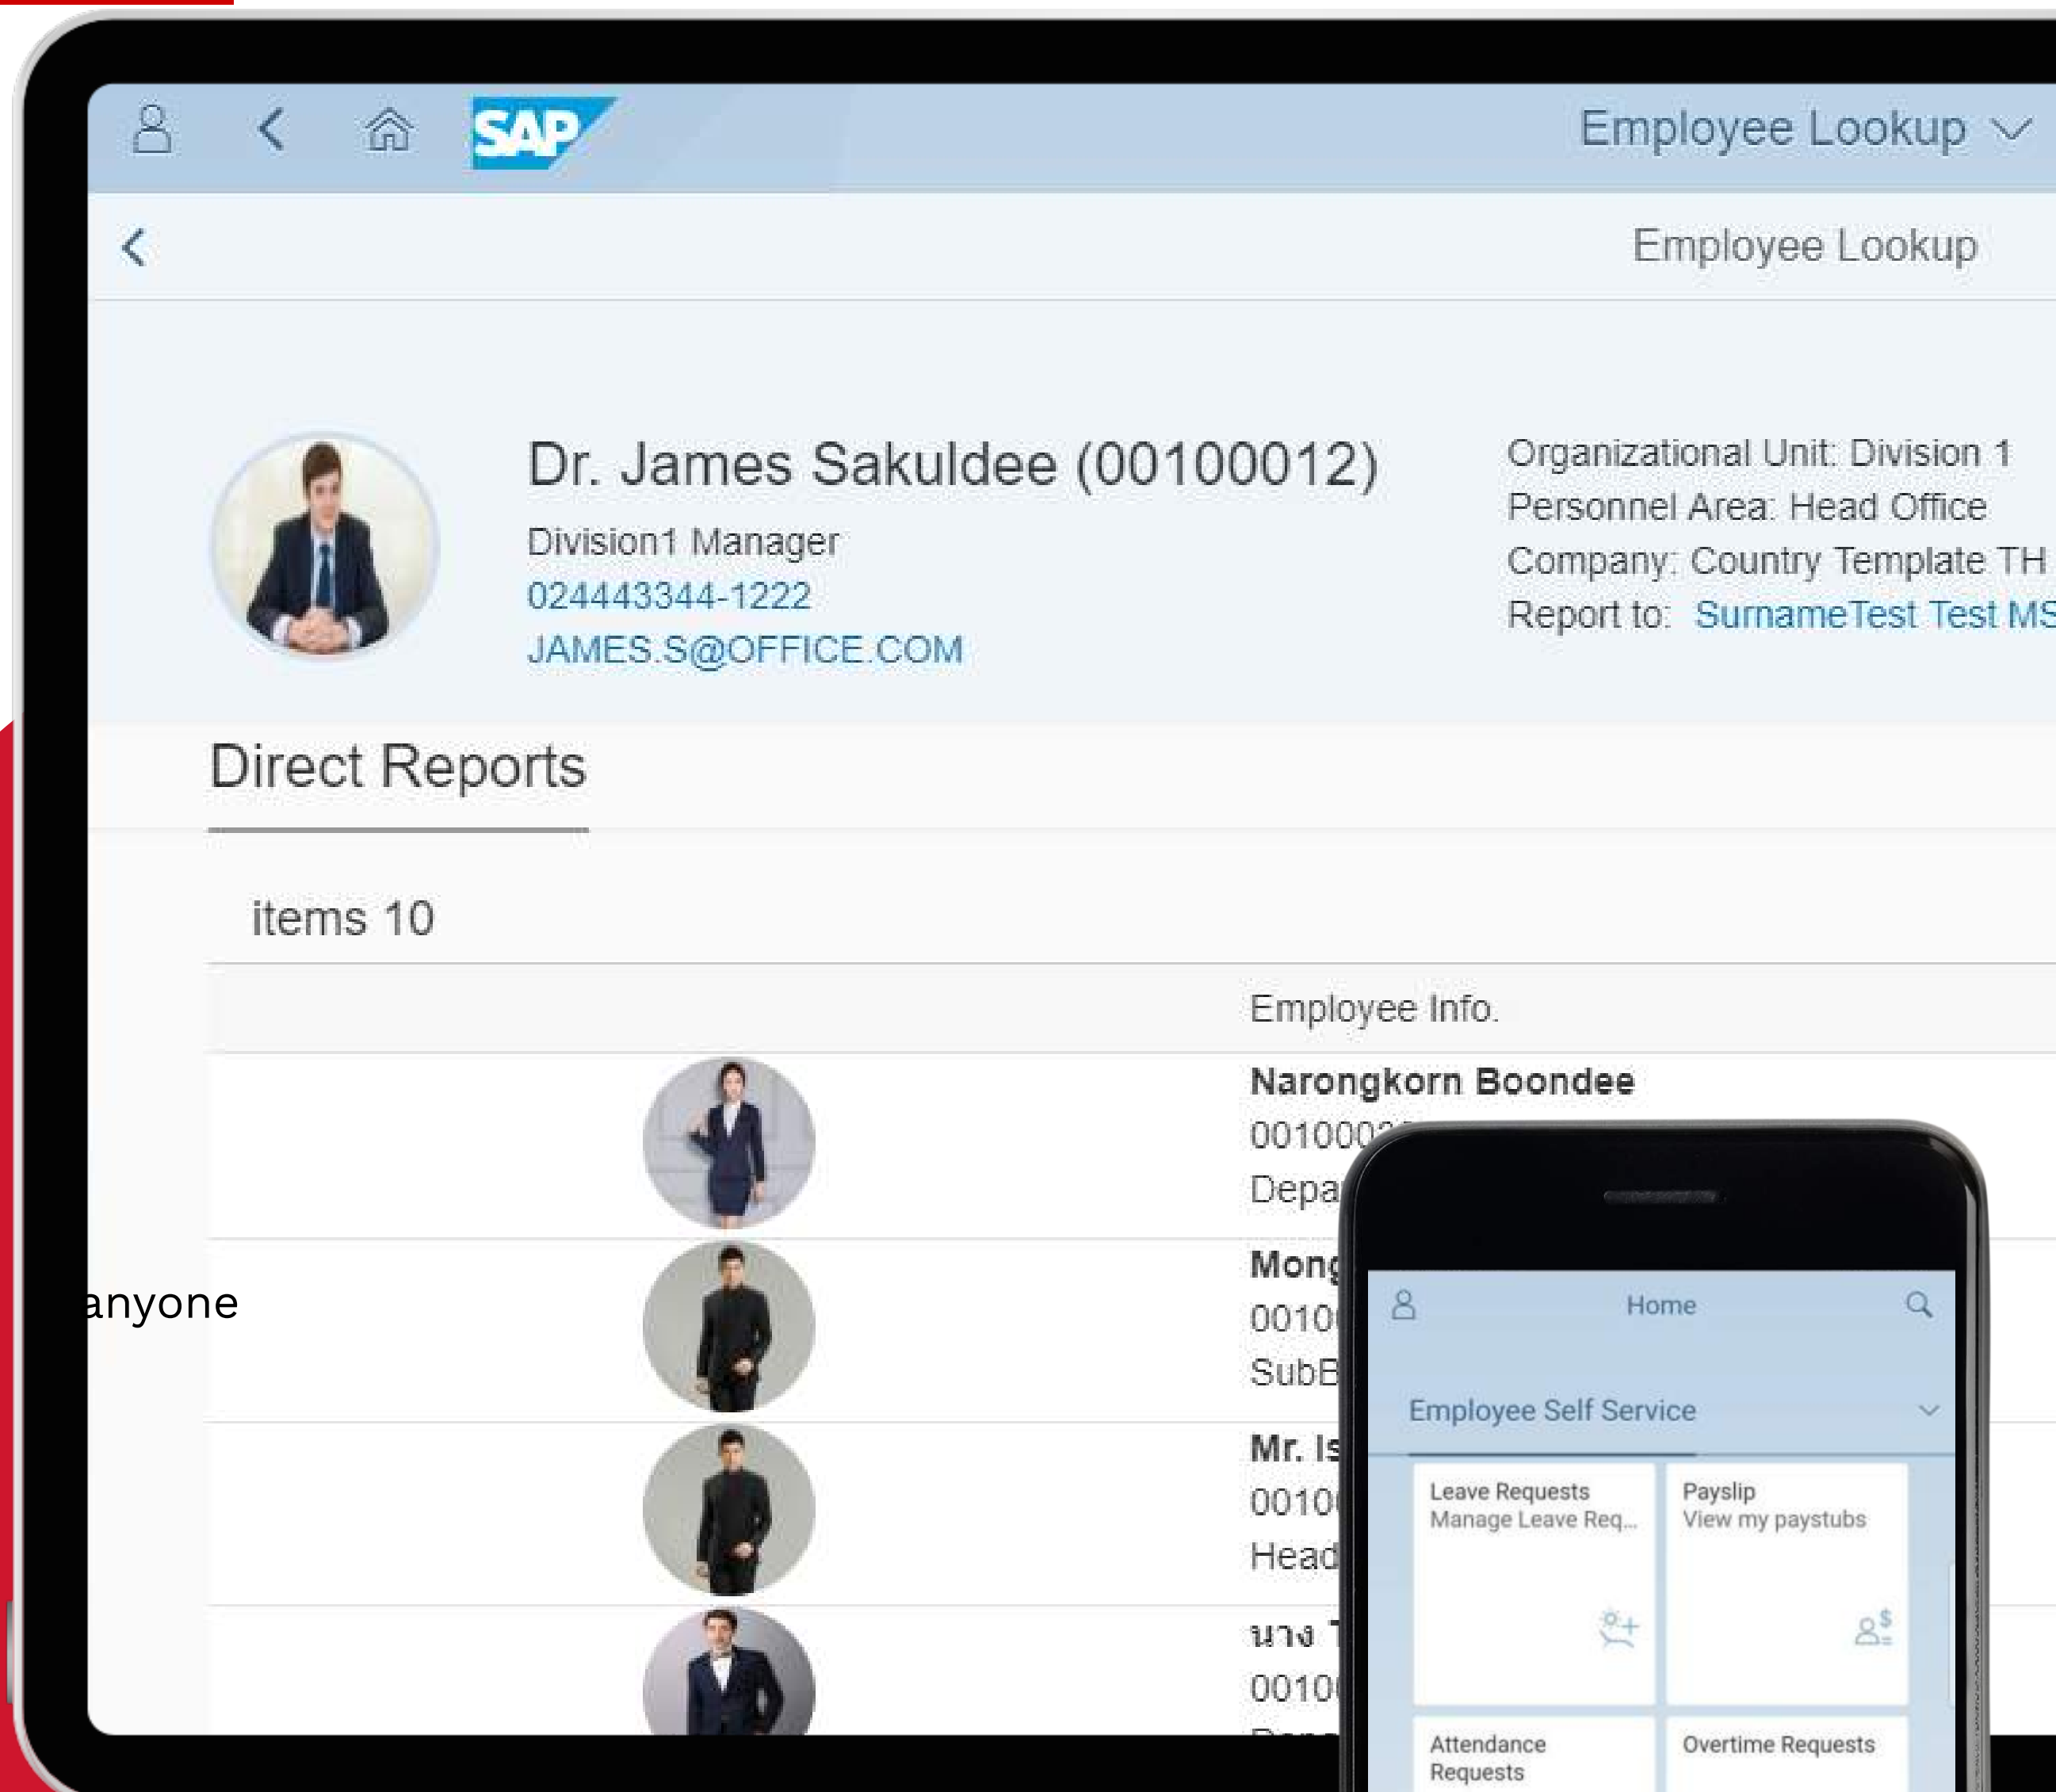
SAP

Employee Lookup

Employee Lookup

Dr. James Sakuldee (00100012)

Division1 Manager

024443344-1222

JAMES.S@OFFICE.COM

Organizational Unit: Division 1
Personnel Area: Head Office
Company: Country Template TH
Report to: SurnameTest Test MS

Direct Reports

items 10

Employee Info.

Narongkorn Boondee
00100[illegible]
Depa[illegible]

Mong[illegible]
0010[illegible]
SubB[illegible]

Mr. Is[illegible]
0010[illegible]
Head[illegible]

นาง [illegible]
0010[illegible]

anyone

Home

Employee Self Service

Leave Requests
Manage Leave Req...

Payslip
View my paystubs

Attendance Requests

Overtime Requests